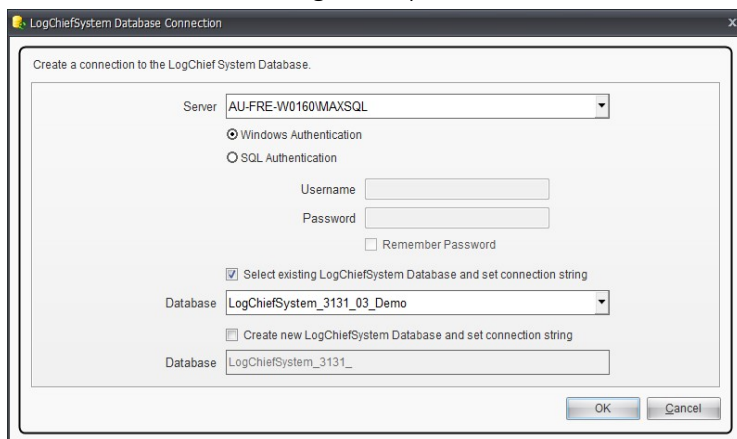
LogChiefSystem Database Connection

Create a connection to the LogChief System Database.

Server AU-FRE-W0160\MAXSQL

Windows Authentication

SQL Authentication

Username

Password

Remember Password

Select existing LogChiefSystem Database and set connection string

Database LogChiefSystem_3131_03_Demo

Create new LogChiefSystem Database and set connection string

Database LogChiefSystem_3131_

OK Cancel